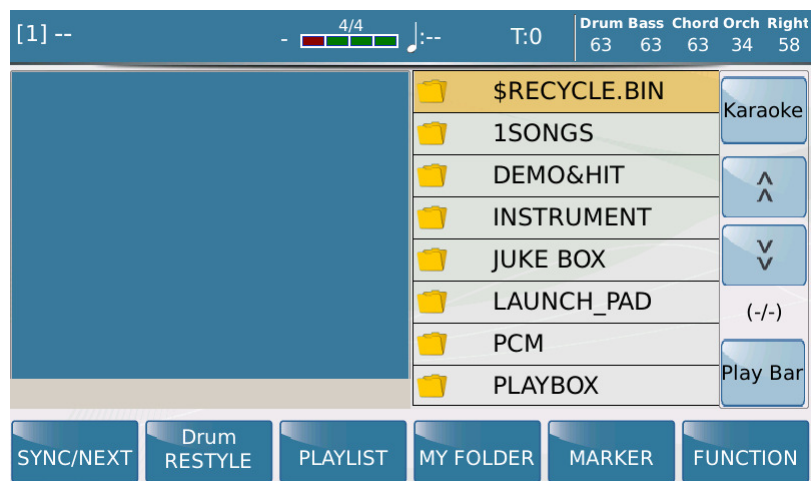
[1] --

4/4

- ♩:--

T:0

| Drum | Bass | Chord | Orch | Right |
|---|---|---|---|---|
| 63 | 63 | 63 | 34 | 58 |

$RECYCLE.BIN
1SONGS
DEMO&HIT
INSTRUMENT
JUKE BOX
LAUNCH_PAD
PCM
PLAYBOX

Karaoke
^
^
v
v
(-/-)
Play Bar

SYNC/NEXT
Drum RESTYLE
PLAYLIST
MY FOLDER
MARKER
FUNCTION